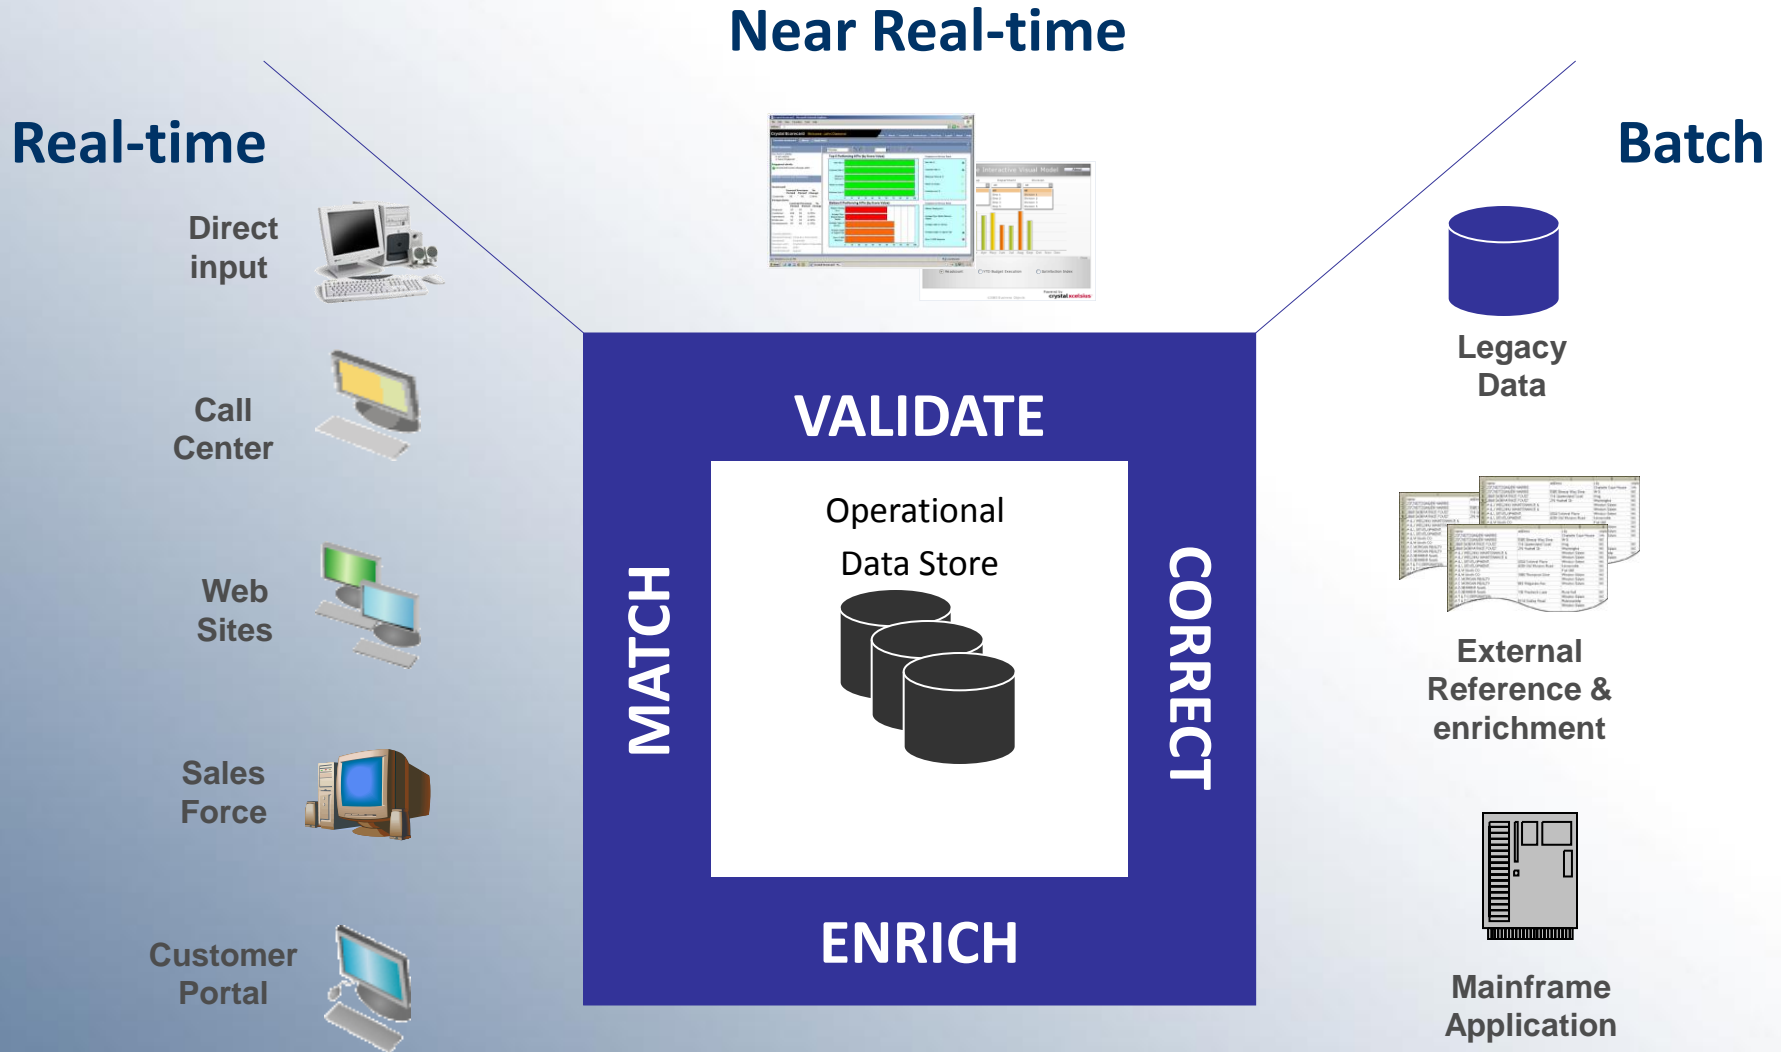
Near Real-time

Real-time

Batch

Direct input

Call Center

Web Sites

Sales Force

Customer Portal

VALIDATE

Operational Data Store

MATCH

CORRECT

ENRICH

Legacy Data

External Reference & enrichment

Mainframe Application